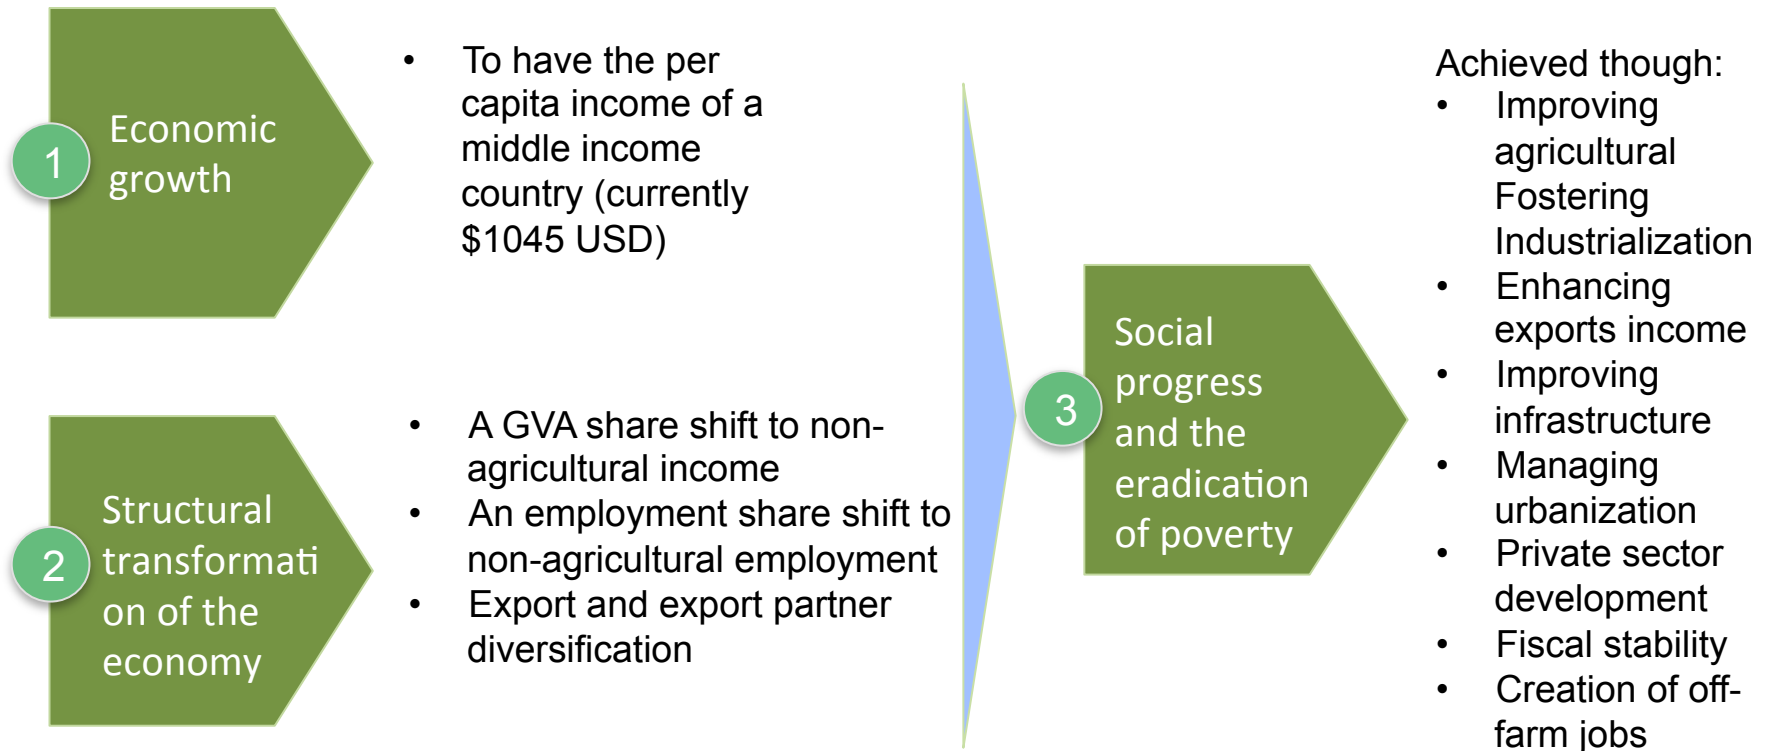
1

Economic growth

- To have the per capita income of a middle income country (currently $1045 USD)

2

Structural transformati on of the economy

- A GVA share shift to non-agricultural income
- An employment share shift to non-agricultural employment
- Export and export partner diversification

3

Social progress and the eradication of poverty

Achieved though:
- Improving agricultural Fostering Industrialization
- Enhancing exports income
- Improving infrastructure
- Managing urbanization
- Private sector development
- Fiscal stability
- Creation of off-farm jobs